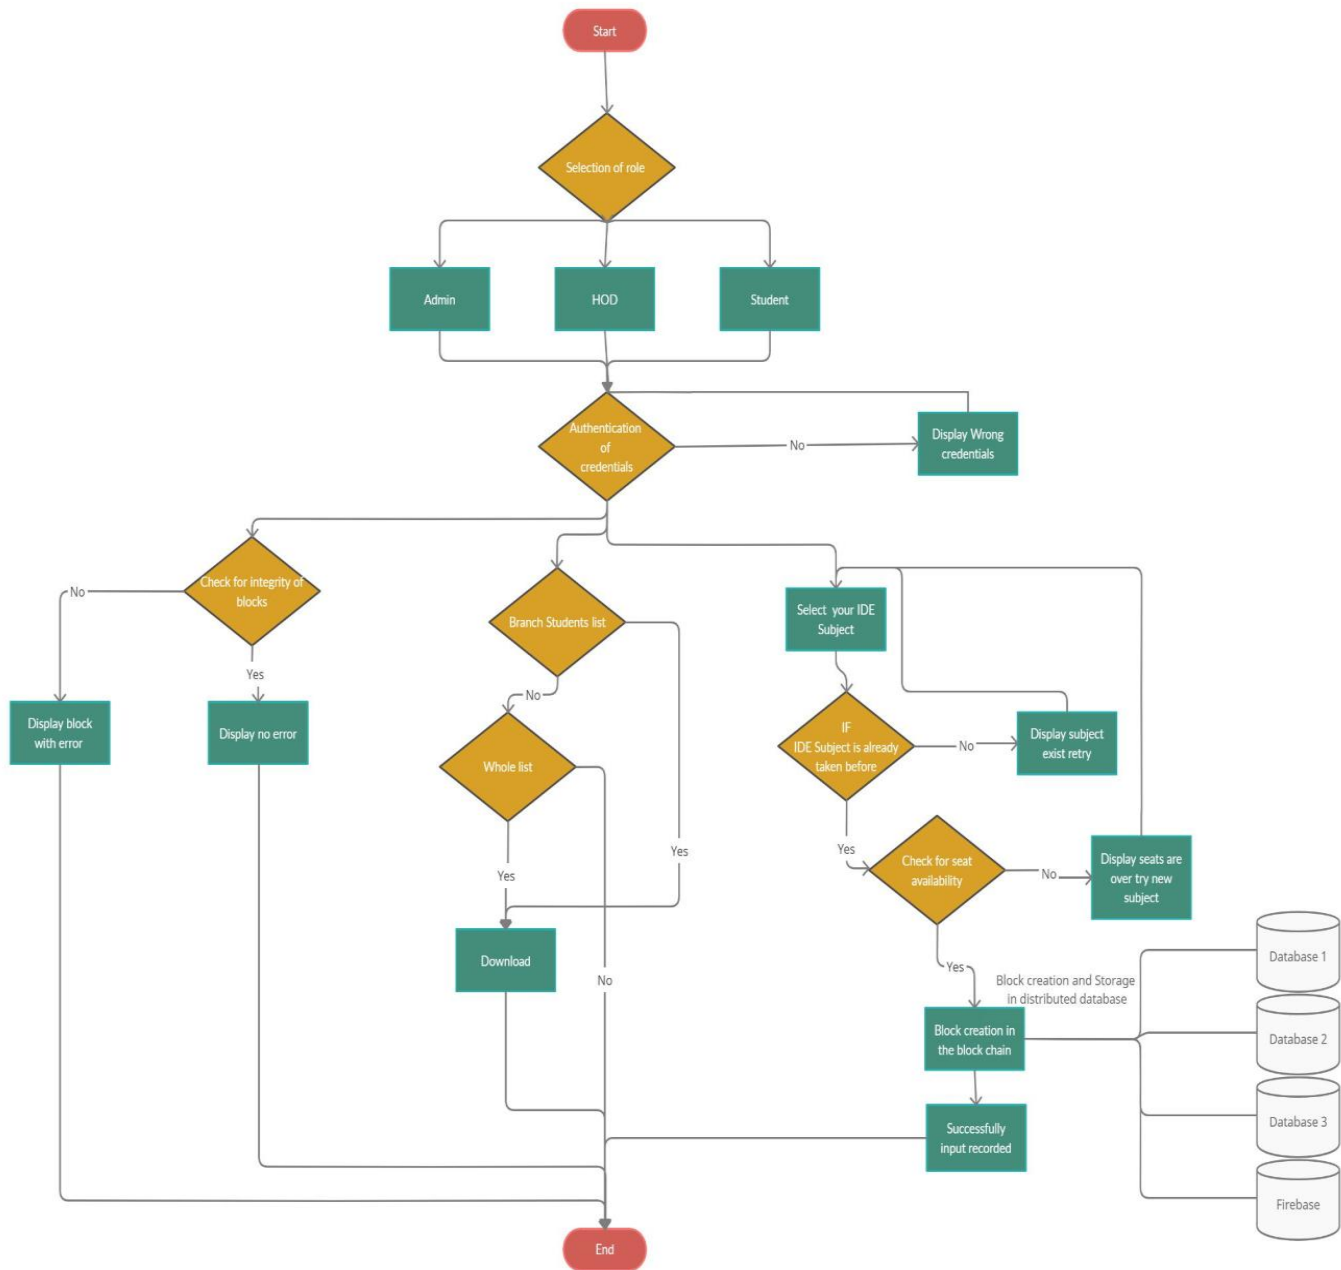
Start

Selection of role

Admin

HOD

Student

Authentication of credentials

No

Display Wrong credentials

Check for integrity of blocks

No

Yes

Display block with error

Display no error

Branch Students list

No

Whole list

Yes

Yes

Download

No

Select your IDE Subject

IF IDE Subject is already taken before

No

Display subject exist retry

Yes

Check for seat availability

No

Display seats are over try new subject

Yes

Block creation and Storage in distributed database

Block creation in the block chain

Successfully input recorded

Database 1

Database 2

Database 3

Firebase

End